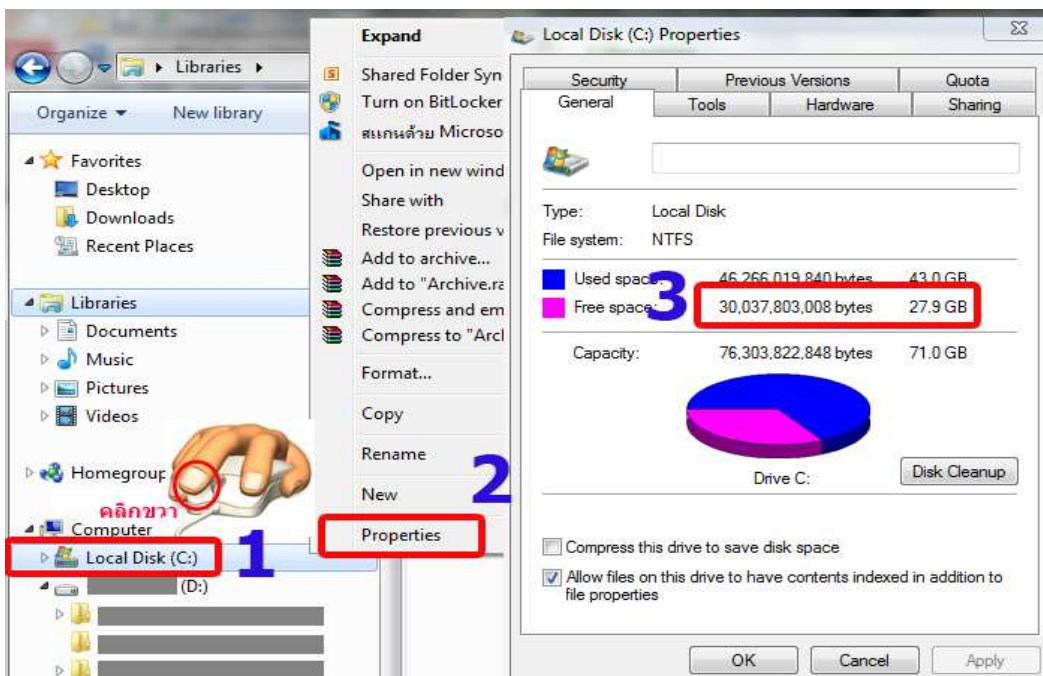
Libraries

Organize ▾ New library

Favorites
Desktop
Downloads
Recent Places

Libraries
Documents
Music
Pictures
Videos

Homegroup

คลิกขวา

Computer
Local Disk (C:)
(D:)

1

Expand
Shared Folder Syn
Turn on BitLocker
สแกนด้วย Microso
Open in new wind
Share with
Restore previous v
Add to archive...
Add to "Archive.ra
Compress and em
Compress to "Arcl
Format...
Copy
Rename
New
Properties

2

Local Disk (C:) Properties

Security | Previous Versions | Quota
General | Tools | Hardware | Sharing

Type: Local Disk
File system: NTFS

Used space: 46,266,019,840 bytes 43.0 GB
Free space: 30,037,803,008 bytes 27.9 GB

3

Capacity: 76,303,822,848 bytes 71.0 GB

Drive C:
Disk Cleanup

Compress this drive to save disk space
Allow files on this drive to have contents indexed in addition to file properties

OK Cancel Apply